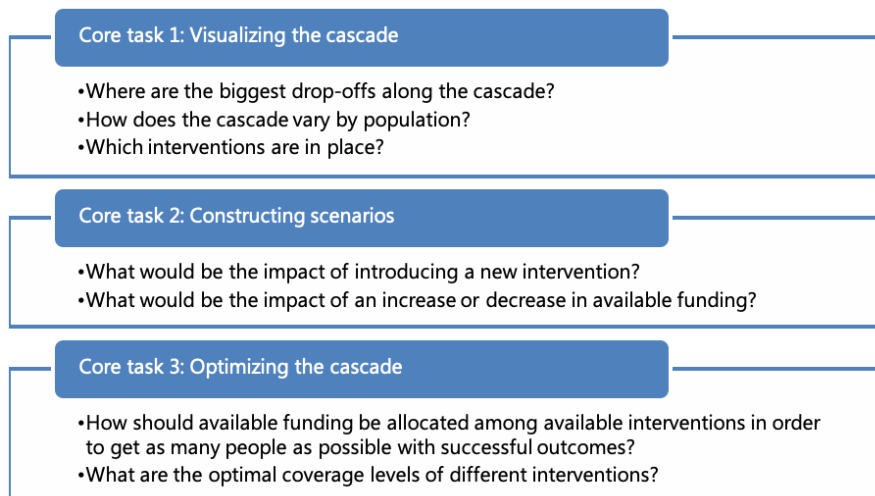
Core task 1: Visualizing the cascade

•Where are the biggest drop-offs along the cascade?
•How does the cascade vary by population?
•Which interventions are in place?

Core task 2: Constructing scenarios

•What would be the impact of introducing a new intervention?
•What would be the impact of an increase or decrease in available funding?

Core task 3: Optimizing the cascade

•How should available funding be allocated among available interventions in order to get as many people as possible with successful outcomes?
•What are the optimal coverage levels of different interventions?